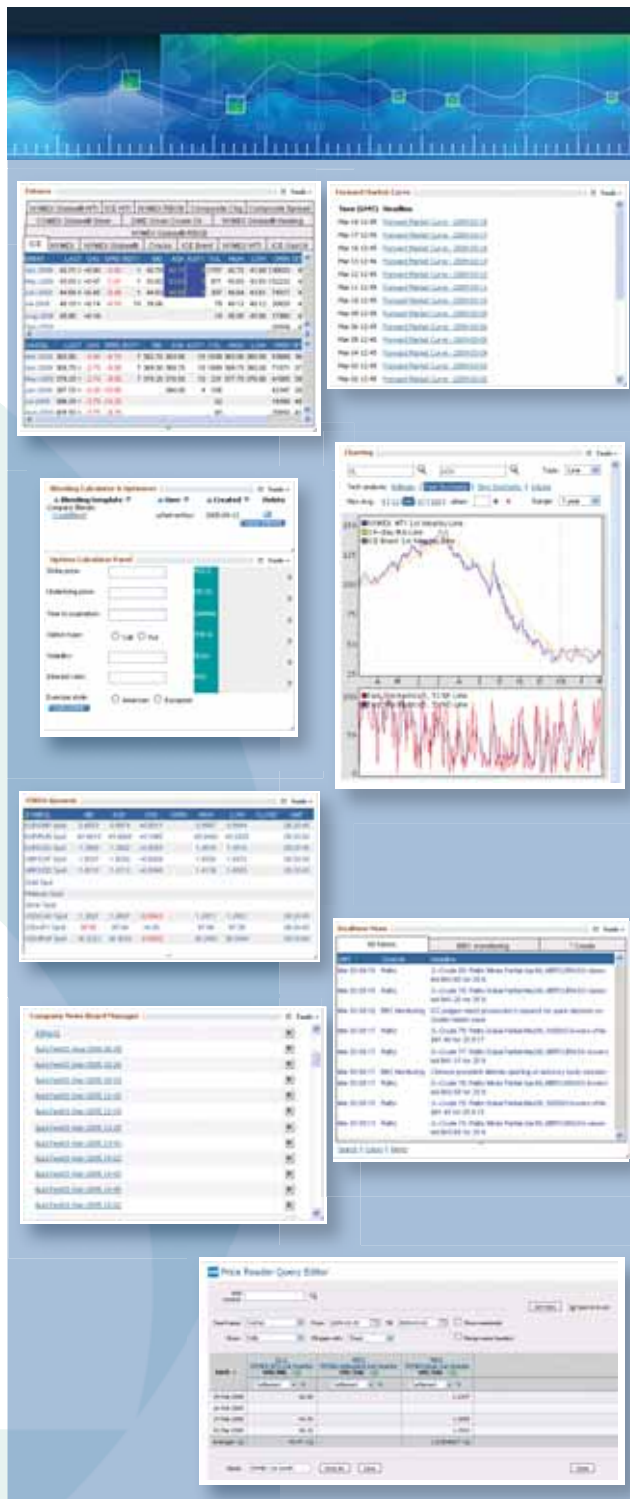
Futures

NYMEX Globex® WTI | ICE WTI | NYMEX RBOB | Composite Crg | Composite Spreads

ICE | NYMEX | NYMEX Globex® | Crudes | ICE Brent | NYMEX WTI | ICE Gasoil

Forward Market Curve

Time (GMT) Headline

Forward Market Curve

Blending Calculator & Optimizer

Blending template | User | Created | Delete

Options Calculation Panel

Strike price
Underlying price
Time to expiration
Option type: Call Put
Volatility
Interest rate
Exercise style: American European

Charting

Type: Line
Range: 1 year

NYMEX WTI 1st Nearby Line
ICE Brent 1st Nearby Line

FOREX Spreads

Headlines News

All Sources | BBC Monitoring | ? Crude

Company News Board Messages

Price Reader Query Editor

Save | Close